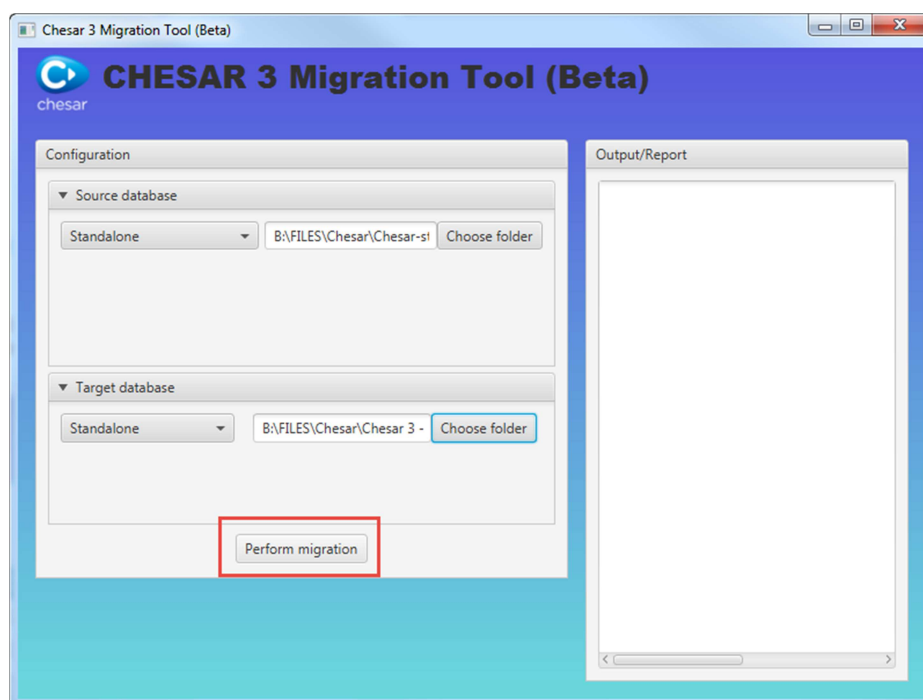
Chesar 3 Migration Tool (Beta)

chesar

CHESAR 3 Migration Tool (Beta)

Configuration

▼ Source database

Standalone

B:\FILES\Chesar\Chesar-st

Choose folder

▼ Target database

Standalone

B:\FILES\Chesar\Chesar 3 -

Choose folder

Perform migration

Output/Report